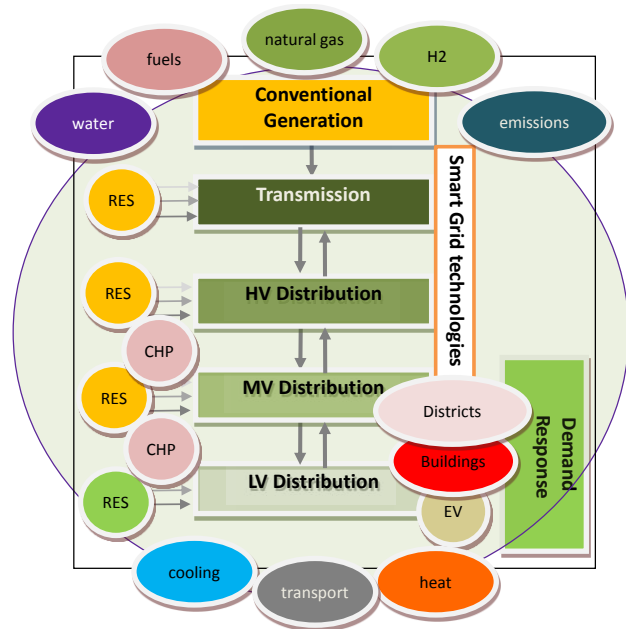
fuels

natural gas

H2

water

Conventional Generation

emissions

Smart Grid technologies

RES

Transmission

RES

HV Distribution

CHP

MV Distribution

RES

Districts

Demand Response

CHP

Buildings

RES

LV Distribution

EV

cooling

transport

heat